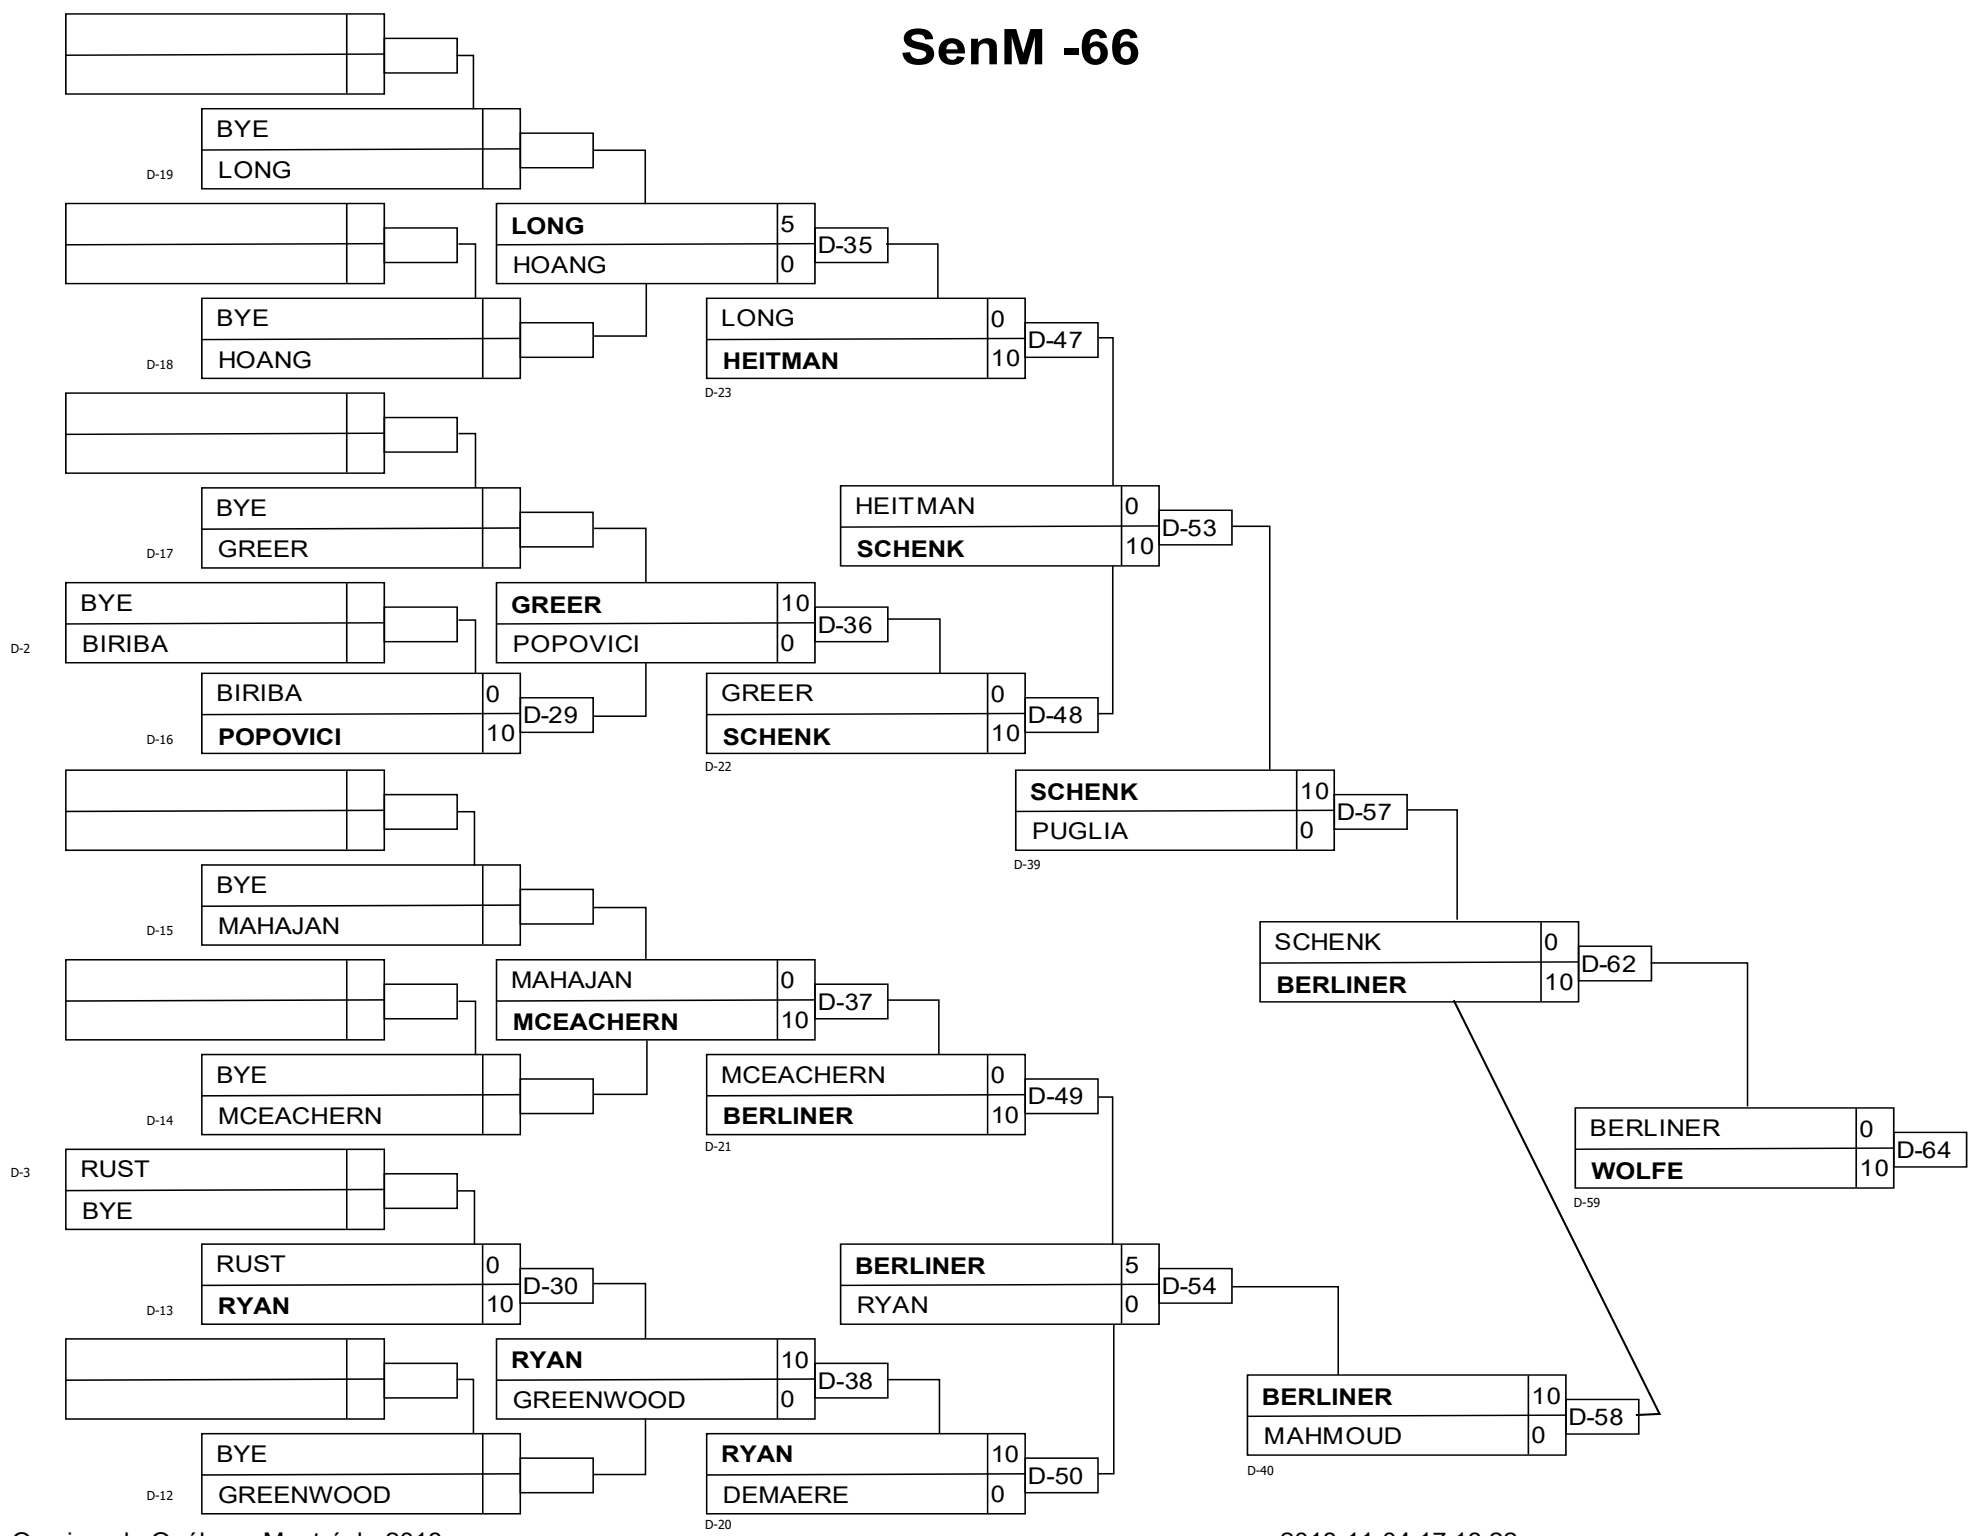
SenM -66

BYE
D-19 LONG

LONG 5
HOANG 0
D-35

BYE
D-18 HOANG

LONG 0
HEITMAN 10
D-47
D-23

BYE
D-17 GREER

HEITMAN 0
SCHENK 10
D-53

BYE
D-2 BIRIBA

GREER 10
POPOVICI 0
D-36

BIRIBA 0
D-16 POPOVICI 10
D-29

GREER 0
SCHENK 10
D-48
D-22

SCHENK 10
PUGLIA 0
D-57
D-39

BYE
D-15 MAHAJAN

SCHENK 0
BERLINER 10
D-62

MAHAJAN 0
MCEACHERN 10
D-37

BYE
D-14 MCEACHERN

MCEACHERN 0
BERLINER 10
D-49
D-21

BERLINER 0
WOLFE 10
D-64
D-59

D-3 RUST
BYE

RUST 0
D-13 RYAN 10
D-30

BERLINER 5
RYAN 0
D-54

RYAN 10
GREENWOOD 0
D-38

BERLINER 10
MAHMOUD 0
D-58
D-40

BYE
D-12 GREENWOOD

RYAN 10
DEMAERE 0
D-50
D-20

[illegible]